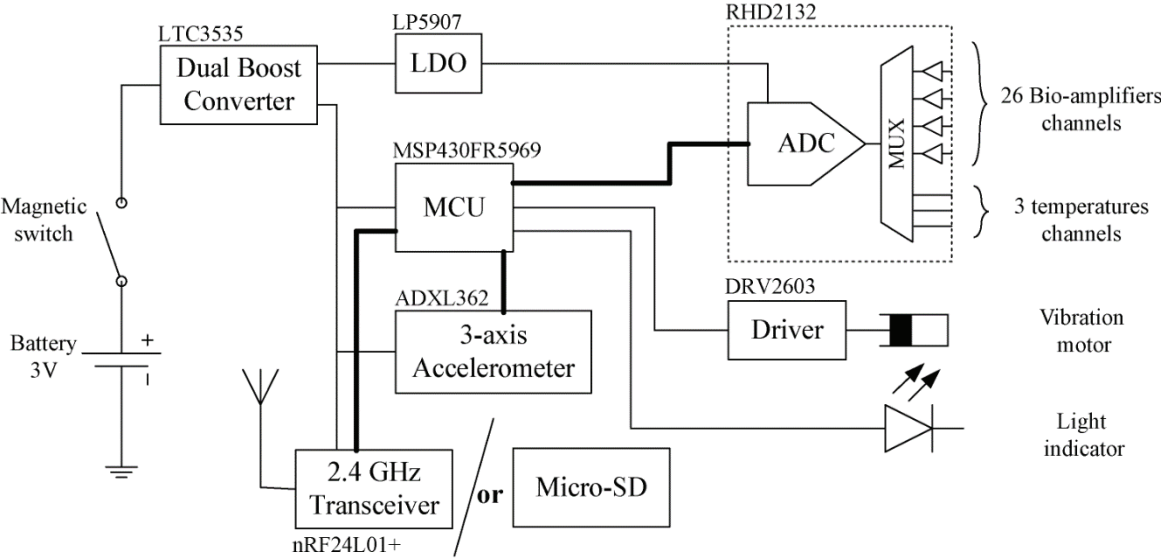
LTC3535
Dual Boost Converter
LP5907
LDO
RHD2132
ADC
MUX
26 Bio-amplifiers channels
3 temperatures channels
MSP430FR5969
MCU
Magnetic switch
Battery 3V
+
ADXL362
3-axis Accelerometer
DRV2603
Driver
Vibration motor
Light indicator
2.4 GHz Transceiver
or
Micro-SD
nRF24L01+